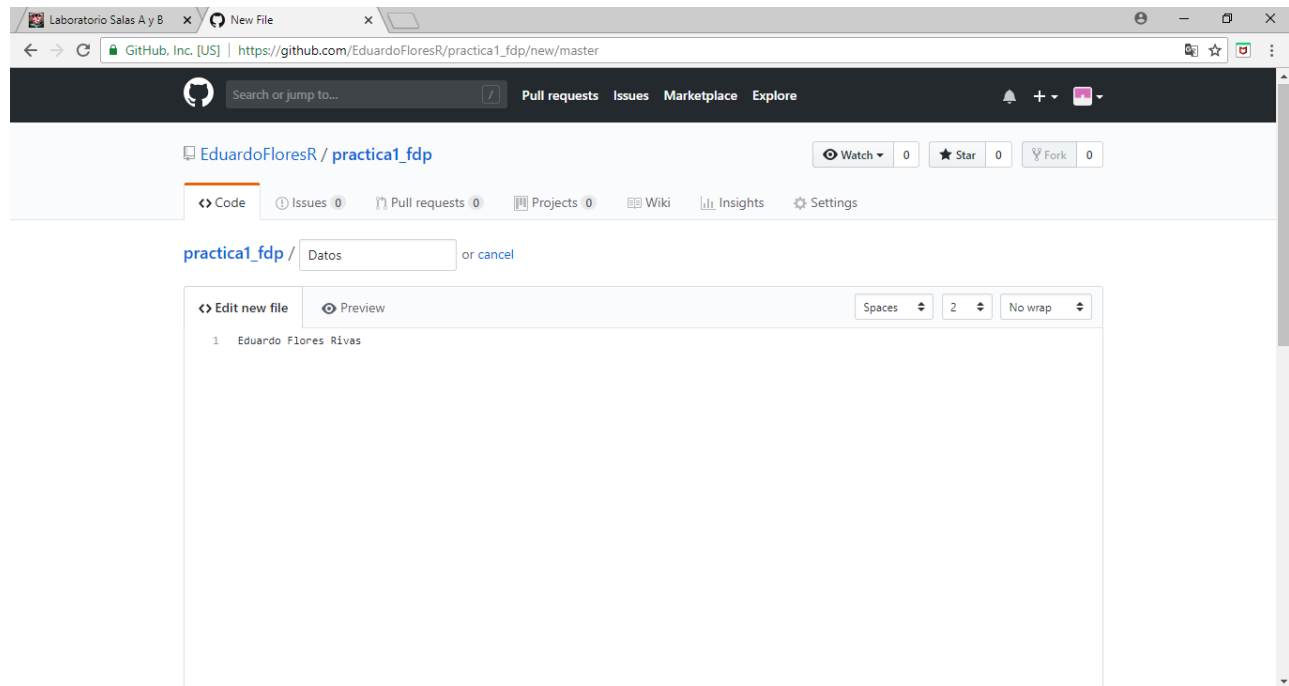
Laboratorio Salas A y B ×
New File ×

GitHub, Inc. [US] | https://github.com/EduardoFloresR/practica1_fdp/new/master

Search or jump to... /
Pull requests Issues Marketplace Explore

EduardoFloresR / practica1_fdp

Watch 0 Star 0 Fork 0

<> Code Issues 0 Pull requests 0 Projects 0 Wiki Insights Settings

practica1_fdp / Datos or cancel

<> Edit new file Preview Spaces 2 No wrap

1 Eduardo Flores Rivas